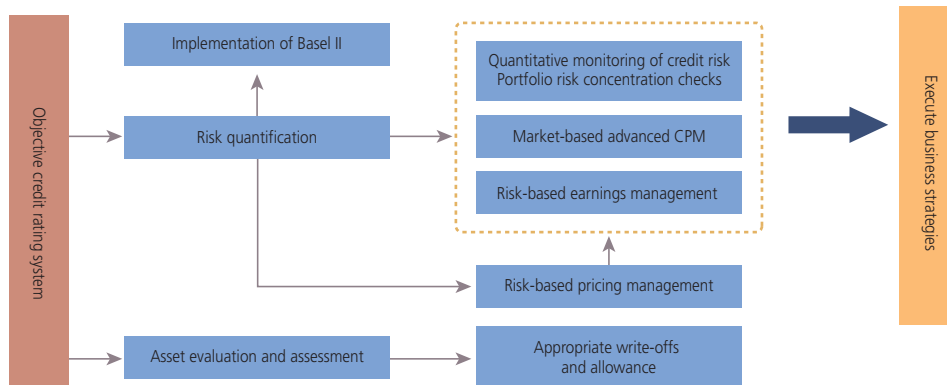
Objective credit rating system

Implementation of Basel II

Risk quantification

Quantitative monitoring of credit risk
Portfolio risk concentration checks

Market-based advanced CPM

Risk-based earnings management

Risk-based pricing management

Asset evaluation and assessment

Appropriate write-offs and allowance

Execute business strategies